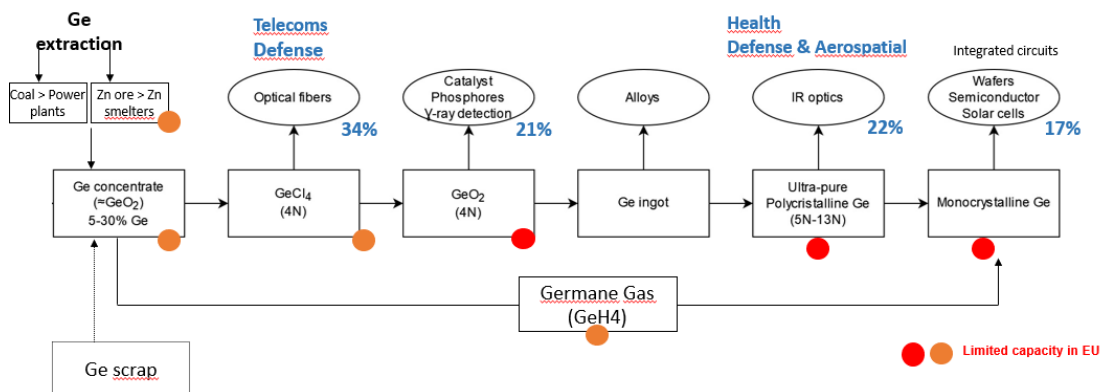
Ge extraction

Coal > Power plants

Zn ore > Zn smelters

Telecoms
Defense

Health
Defense & Aerospatial

Integrated circuits

Optical fibers

34%

Catalyst
Phosphores
Y-ray detection

21%

Alloys

IR optics

22%

Wafers
Semiconductor
Solar cells

17%

Ge concentrate
(≈$GeO_2$)
5-30% Ge

$GeCl_4$
(4N)

$GeO_2$
(4N)

Ge ingot

Ultra-pure
Polycristalline Ge
(5N-13N)

Monocrystalline Ge

Germane Gas
(GeH4)

Ge scrap

Limited capacity in EU